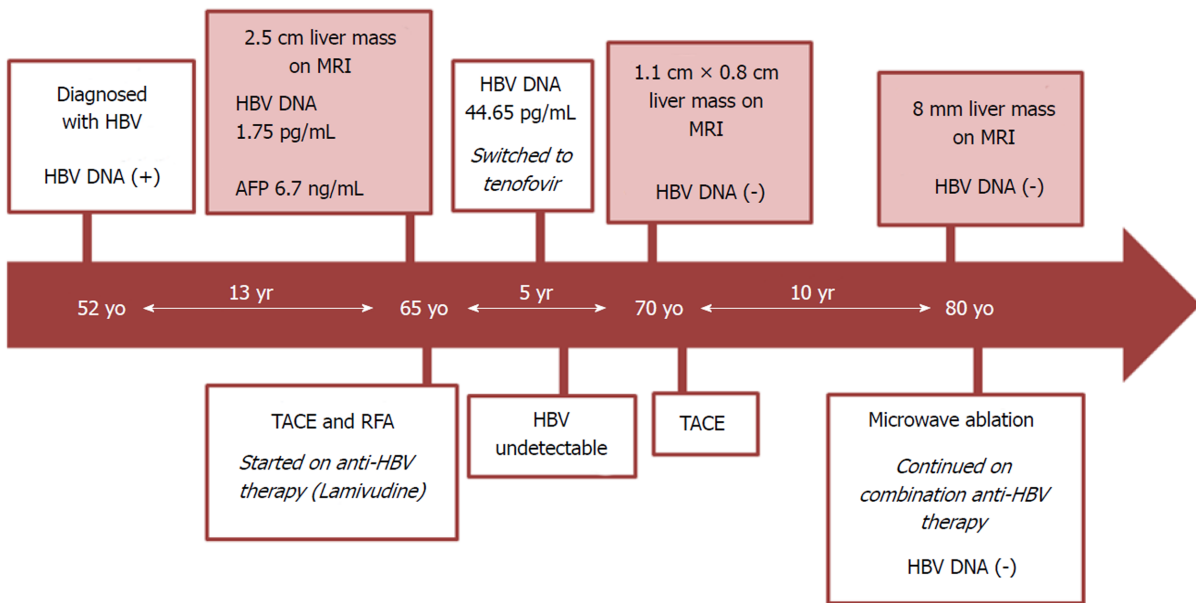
Diagnosed with HBV

HBV DNA (+)

2.5 cm liver mass on MRI

HBV DNA 1.75 pg/mL

AFP 6.7 ng/mL

HBV DNA 44.65 pg/mL

*Switched to tenofovir*

1.1 cm × 0.8 cm liver mass on MRI

HBV DNA (-)

8 mm liver mass on MRI

HBV DNA (-)

52 yo

13 yr

65 yo

5 yr

70 yo

10 yr

80 yo

TACE and RFA

*Started on anti-HBV therapy (Lamivudine)*

HBV undetectable

TACE

Microwave ablation

*Continued on combination anti-HBV therapy*

HBV DNA (-)